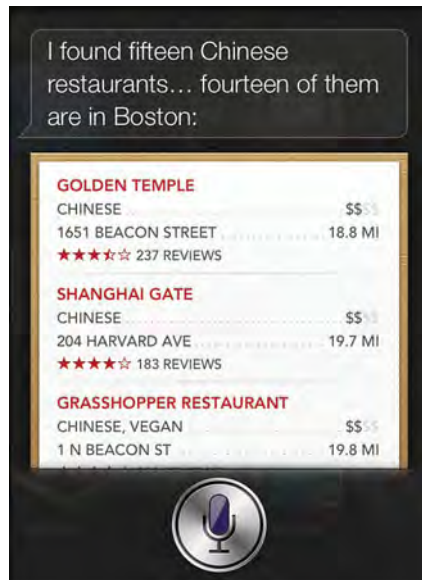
I found fifteen Chinese restaurants… fourteen of them are in Boston:

GOLDEN TEMPLE
CHINESE $$$$
1651 BEACON STREET 18.8 MI
★★★☆☆ 237 REVIEWS

SHANGHAI GATE
CHINESE $$$$
204 HARVARD AVE 19.7 MI
★★★★☆ 183 REVIEWS

GRASSHOPPER RESTAURANT
CHINESE, VEGAN $$$$
1 N BEACON ST 19.8 MI